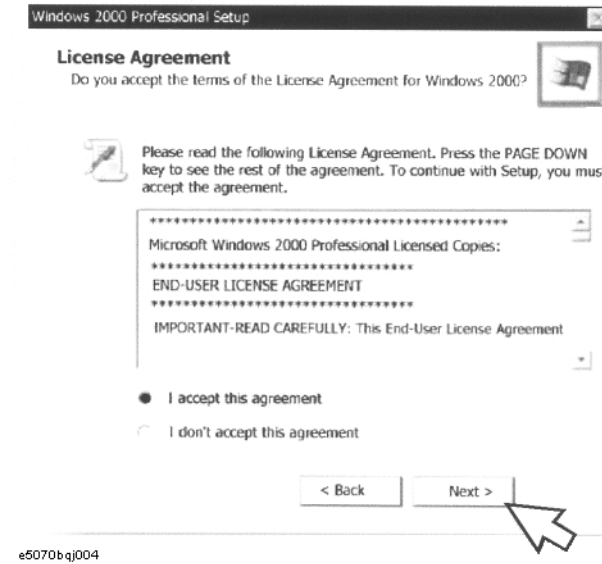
Windows 2000 Professional Setup

License Agreement
Do you accept the terms of the License Agreement for Windows 2000?

Please read the following License Agreement. Press the PAGE DOWN key to see the rest of the agreement. To continue with Setup, you mus accept the agreement.

*********************************************
Microsoft Windows 2000 Professional Licensed Copies:
***********************************
END-USER LICENSE AGREEMENT
***********************************
IMPORTANT-READ CAREFULLY: This End-User License Agreement

I accept this agreement

I don't accept this agreement

< Back

Next >

e5070bqj004